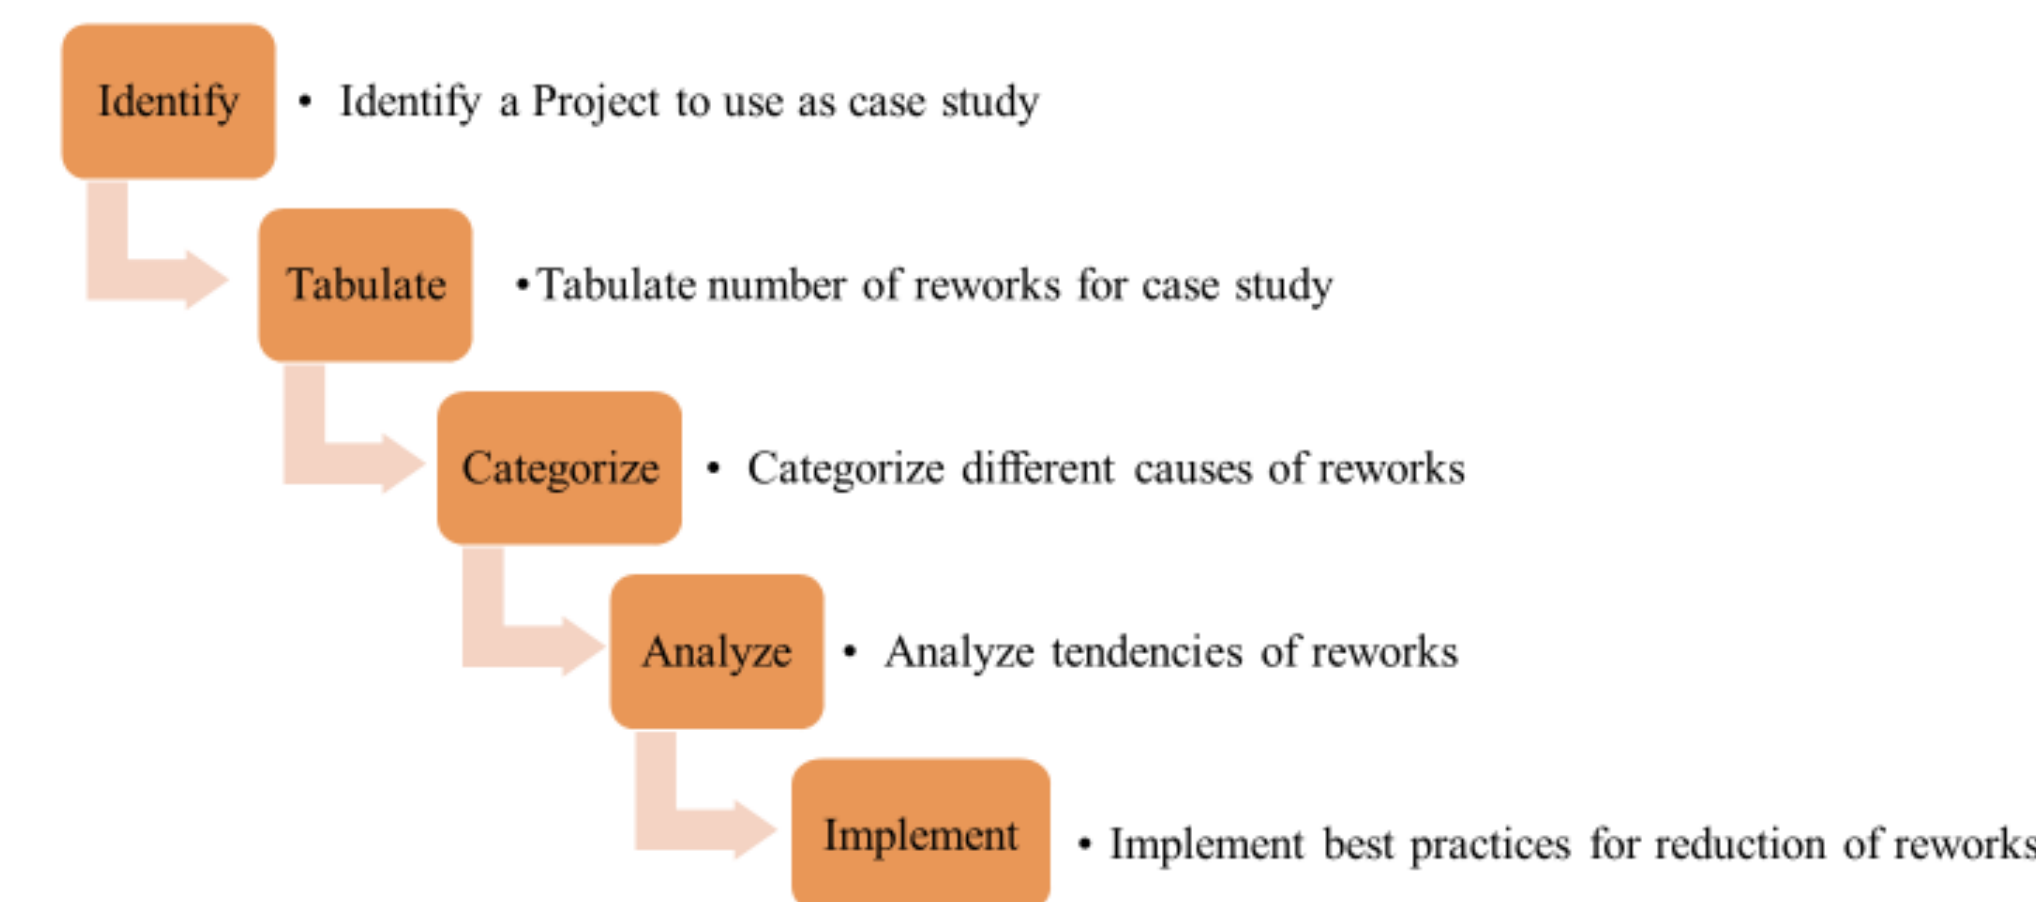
Identify

• Identify a Project to use as case study

Tabulate

• Tabulate number of reworks for case study

Categorize

• Categorize different causes of reworks

Analyze

• Analyze tendencies of reworks

Implement

• Implement best practices for reduction of reworks